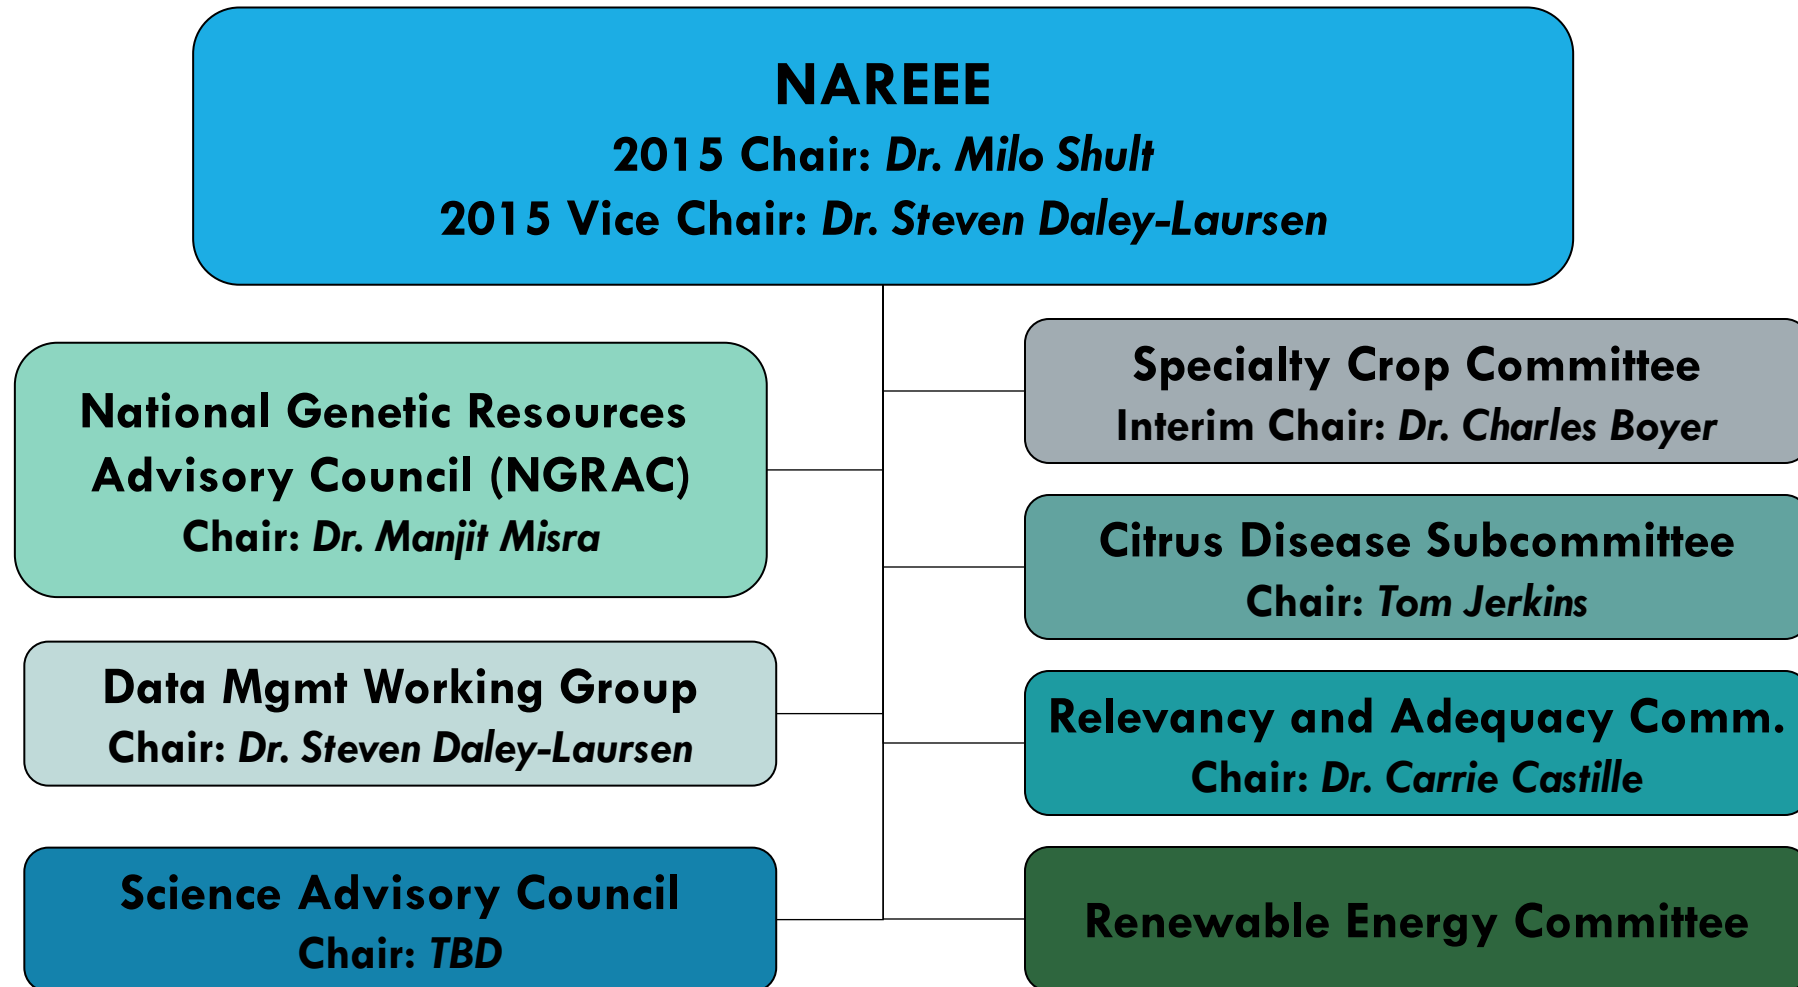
NAREEE
2015 Chair: Dr. Milo Shult
2015 Vice Chair: Dr. Steven Daley-Laursen

National Genetic Resources Advisory Council (NGRAC)
Chair: Dr. Manjit Misra

Data Mgmt Working Group
Chair: Dr. Steven Daley-Laursen

Science Advisory Council
Chair: TBD

Specialty Crop Committee
Interim Chair: Dr. Charles Boyer

Citrus Disease Subcommittee
Chair: Tom Jerkins

Relevancy and Adequacy Comm.
Chair: Dr. Carrie Castille

Renewable Energy Committee